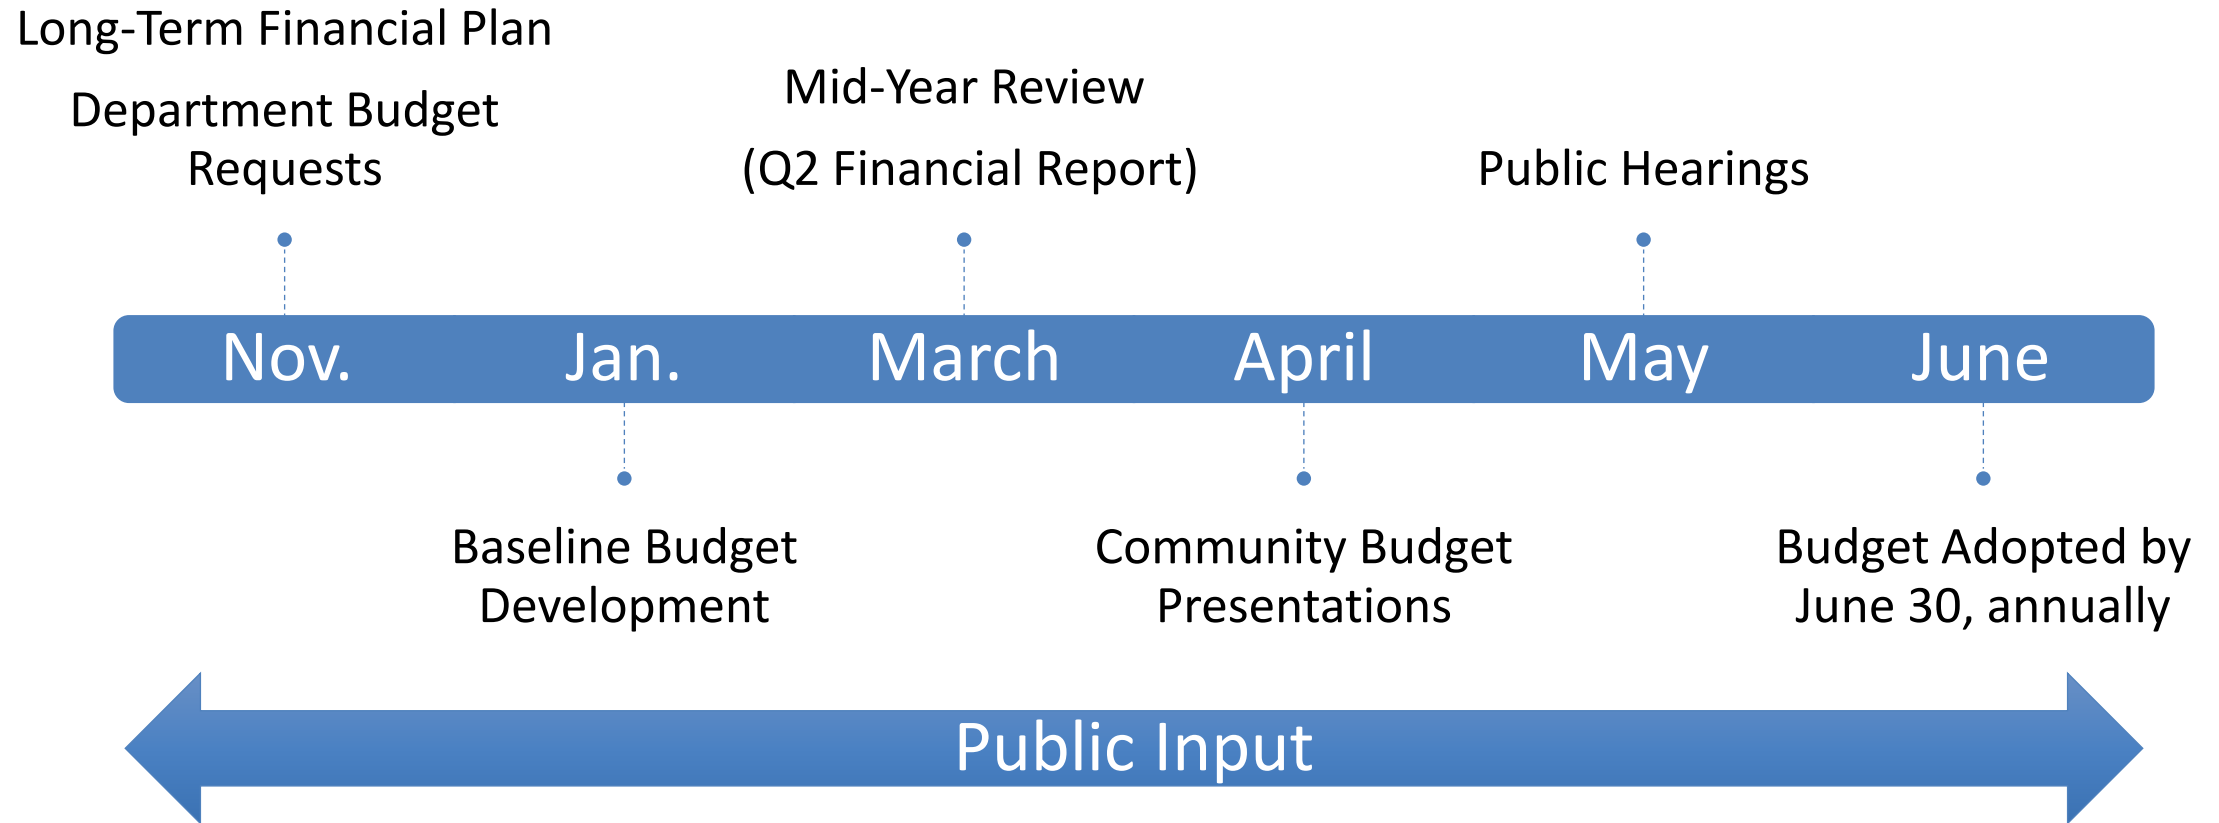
Long-Term Financial Plan

Department Budget Requests

Mid-Year Review

(Q2 Financial Report)

Public Hearings

Nov. Jan. March April May June

Baseline Budget Development

Community Budget Presentations

Budget Adopted by June 30, annually

Public Input